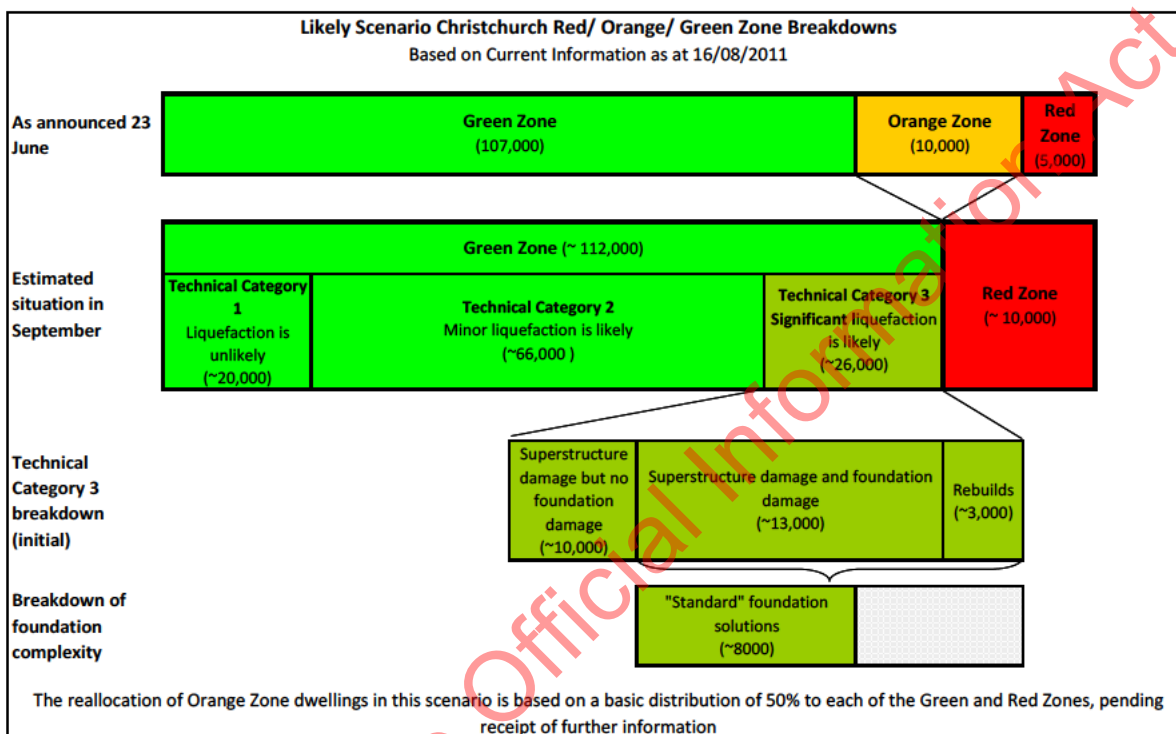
**Likely Scenario Christchurch Red/ Orange/ Green Zone Breakdowns**
Based on Current Information as at 16/08/2011

**As announced 23 June**

**Green Zone**
(107,000)

**Orange Zone**
(10,000)

**Red Zone**
(5,000)

**Estimated situation in September**

**Green Zone** (~ 112,000)

**Technical Category 1**
Liquefaction is unlikely
(~20,000)

**Technical Category 2**
Minor liquefaction is likely
(~66,000 )

**Technical Category 3**
**Significant** liquefaction is likely
(~26,000)

**Red Zone**
(~ 10,000)

**Technical Category 3 breakdown (initial)**

Superstructure damage but no foundation damage
(~10,000)

Superstructure damage and foundation damage
(~13,000)

Rebuilds
(~3,000)

**Breakdown of foundation complexity**

"Standard" foundation solutions
(~8000)

The reallocation of Orange Zone dwellings in this scenario is based on a basic distribution of 50% to each of the Green and Red Zones, pending receipt of further information

Official Information Act